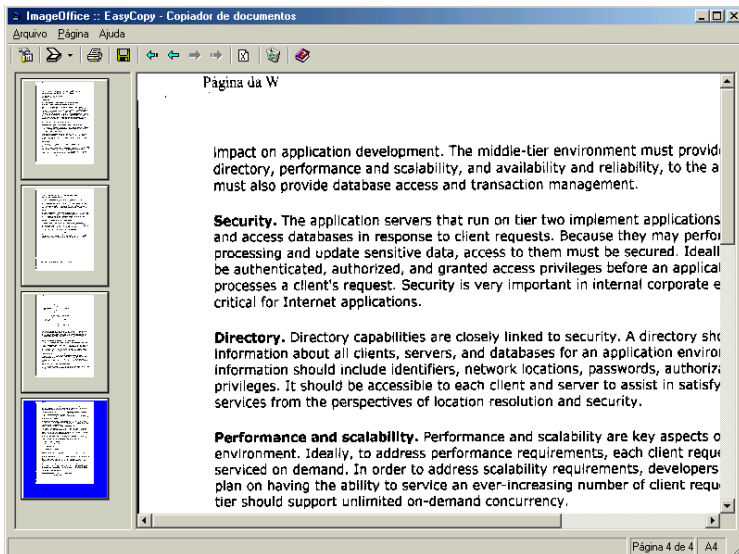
ImageOffice :: EasyCopy - Copiador de documentos

Arquivo Página Ajuda

Página da W

impact on application development. The middle-tier environment must provid directory, performance and scalability, and availability and reliability, to the a must also provide database access and transaction management.

**Security.** The application servers that run on tier two implement applications and access databases in response to client requests. Because they may perfo processing and update sensitive data, access to them must be secured. Ideall be authenticated, authorized, and granted access privileges before an applica processes a client's request. Security is very important in internal corporate e critical for Internet applications.

**Directory.** Directory capabilities are closely linked to security. A directory sho information about all clients, servers, and databases for an application enviro information should include identifiers, network locations, passwords, authoriz privileges. It should be accessible to each client and server to assist in satisf services from the perspectives of location resolution and security.

**Performance and scalability.** Performance and scalability are key aspects o environment. Ideally, to address performance requirements, each client reque serviced on demand. In order to address scalability requirements, developers plan on having the ability to service an ever-increasing number of client requ tier should support unlimited on-demand concurrency.

Página 4 de 4 A4